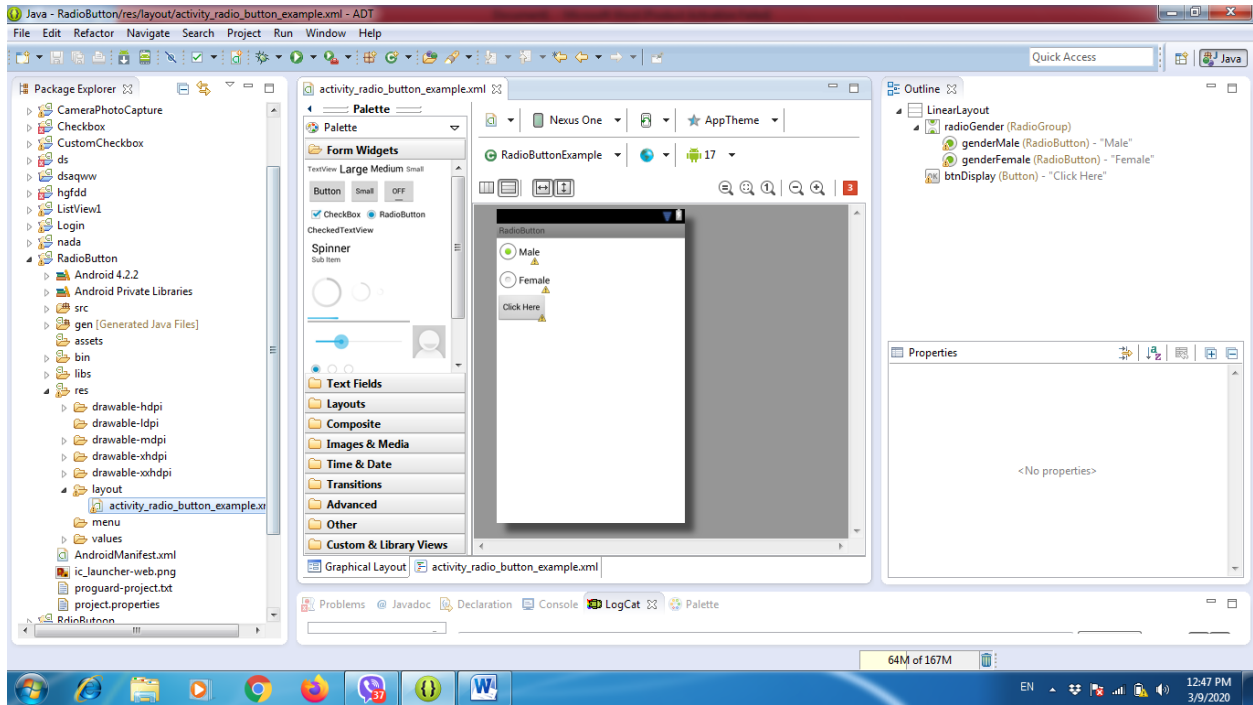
Java - RadioButton/res/layout/activity_radio_button_example.xml - ADT

File Edit Refactor Navigate Search Project Run Window Help

Quick Access

Java

Package Explorer

CameraPhotoCapture
Checkbox
CustomCheckbox
ds
dsaqww
hgfdd
ListView1
Login
nada
RadioButton
Android 4.2.2
Android Private Libraries
src
gen [Generated Java Files]
assets
bin
libs
res
drawable-hdpi
drawable-ldpi
drawable-mdpi
drawable-xhdpi
drawable-xxhdpi
layout
activity_radio_button_example.xr
menu
values
AndroidManifest.xml
ic_launcher-web.png
proguard-project.txt
project.properties
RdioButoon

activity_radio_button_example.xml

Palette

Palette

Form Widgets

TextView Large Medium Small

Button Small OFF

CheckBox RadioButton

CheckedTextView

Spinner
Sub Item

Text Fields
Layouts
Composite
Images & Media
Time & Date
Transitions
Advanced
Other
Custom & Library Views

Nexus One AppTheme

RadioButtonExample 17

RadioButton

Male

Female

Click Here

Graphical Layout activity_radio_button_example.xml

Outline

LinearLayout
radioGender (RadioGroup)
genderMale (RadioButton) - "Male"
genderFemale (RadioButton) - "Female"
btnDisplay (Button) - "Click Here"

Properties

<No properties>

Problems @ Javadoc Declaration Console LogCat Palette

64M of 167M

EN

12:47 PM
3/9/2020